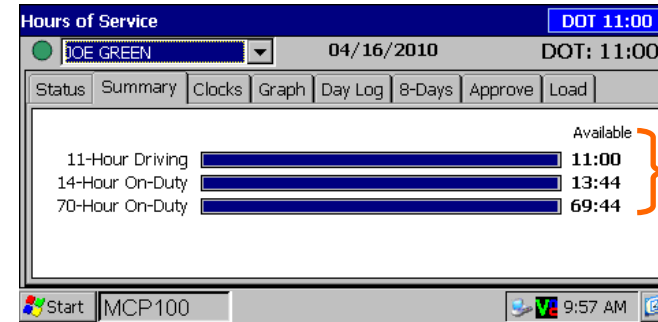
Hours of Service

DOT 11:00

JOE GREEN

04/16/2010

DOT: 11:00

Status | Summary | Clocks | Graph | Day Log | 8-Days | Approve | Load

Available

11-Hour Driving 11:00

14-Hour On-Duty 13:44

70-Hour On-Duty 69:44

Start | MCP100

9:57 AM